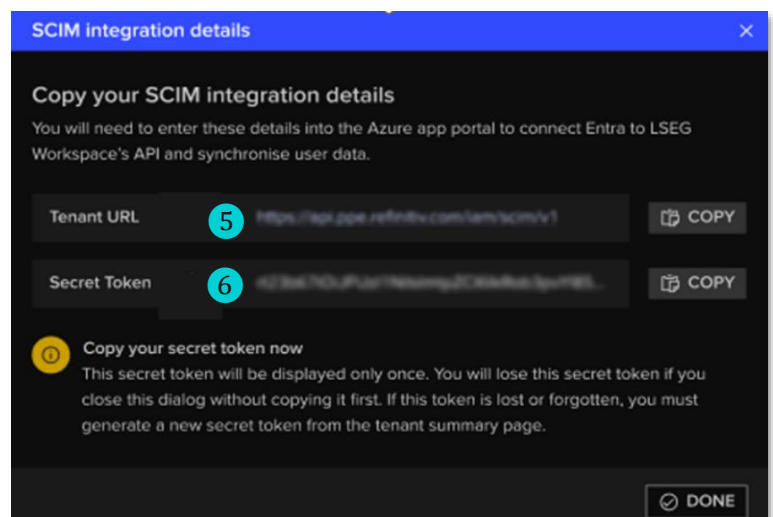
SCIM integration details ×

Copy your SCIM integration details

You will need to enter these details into the Azure app portal to connect Entra to LSEG Workspace's API and synchronise user data.

Tenant URL 5 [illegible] COPY

Secret Token 6 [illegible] COPY

Copy your secret token now

This secret token will be displayed only once. You will lose this secret token if you close this dialog without copying it first. If this token is lost or forgotten, you must generate a new secret token from the tenant summary page.

DONE